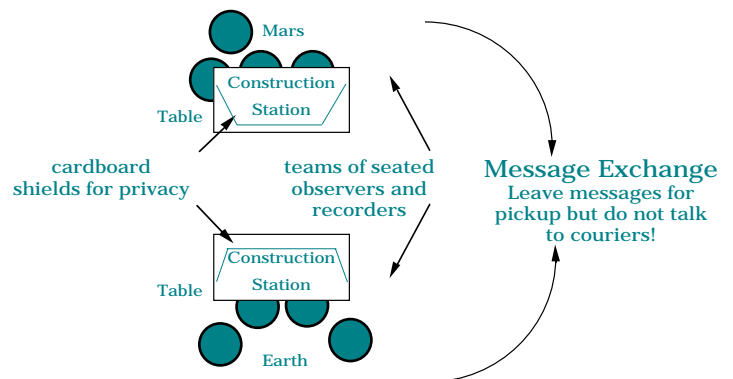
Mars

Construction Station

Table

cardboard shields for privacy

teams of seated observers and recorders

Message Exchange
Leave messages for pickup but do not talk to couriers!

Construction Station

Table

Earth